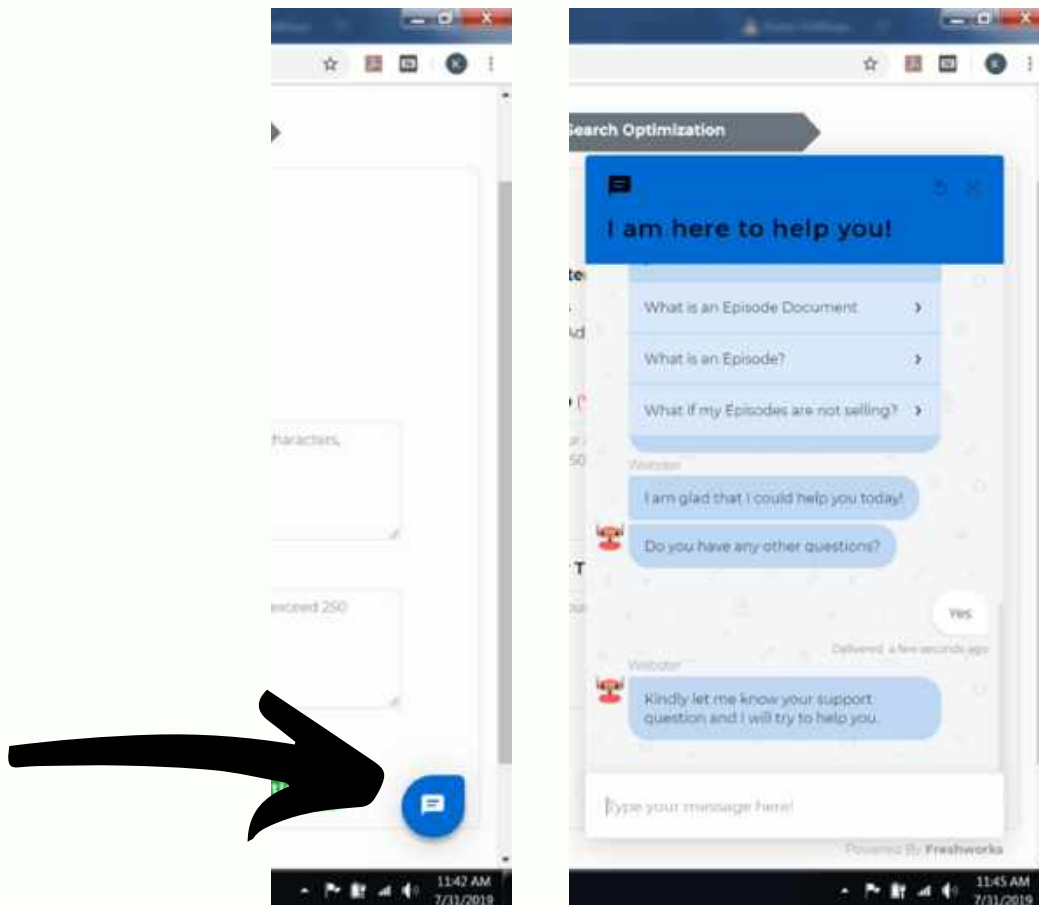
haracters,

exceed 250

11:42 AM
7/31/2019

Search Optimization

I am here to help you!

What is an Episode Document

What is an Episode?

What if my Episodes are not selling?

Webster

I am glad that I could help you today!

Do you have any other questions?

Yes

Delivered a few seconds ago

Webster

Kindly let me know your support question and I will try to help you.

Type your message here!

Powered By Freshworks

11:45 AM
7/31/2019